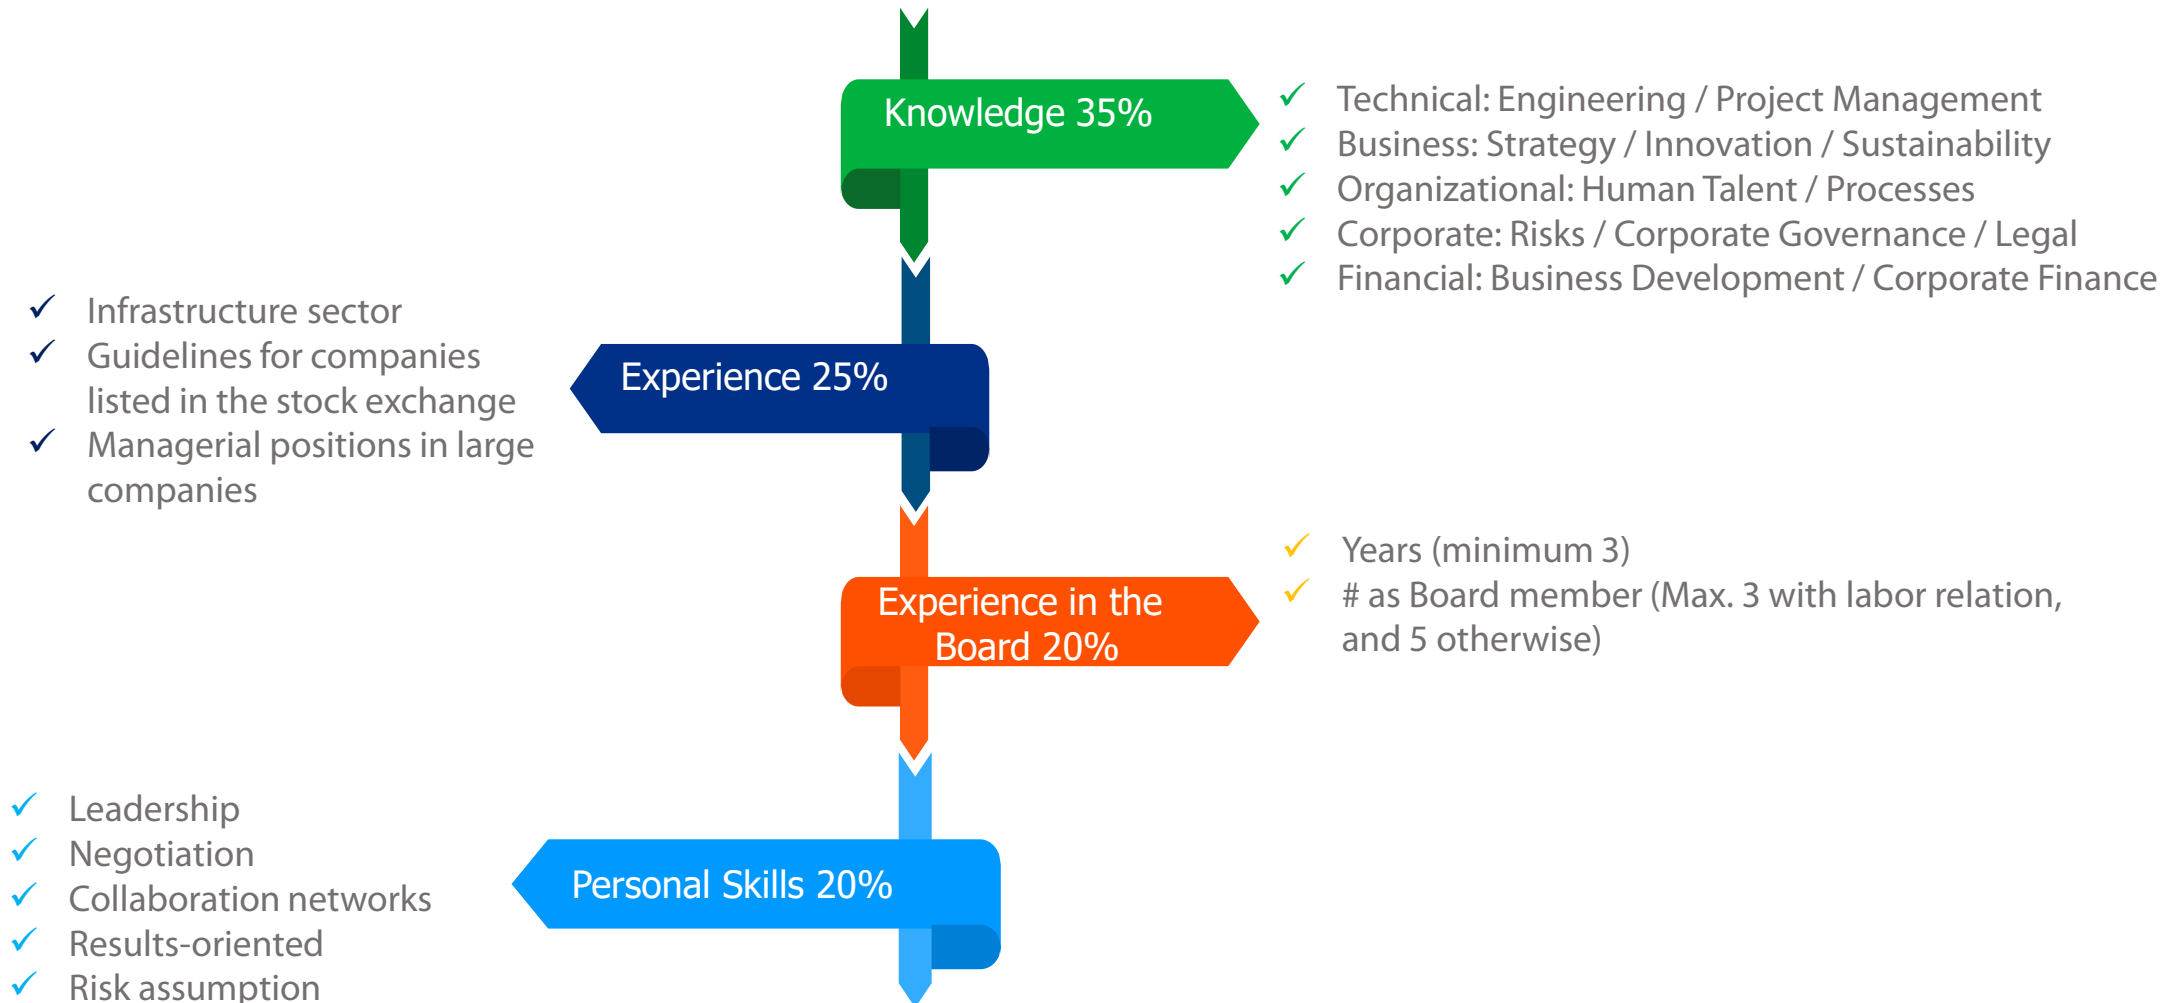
Knowledge 35%

✓ Technical: Engineering / Project Management
✓ Business: Strategy / Innovation / Sustainability
✓ Organizational: Human Talent / Processes
✓ Corporate: Risks / Corporate Governance / Legal
✓ Financial: Business Development / Corporate Finance

✓ Infrastructure sector
✓ Guidelines for companies listed in the stock exchange
✓ Managerial positions in large companies

Experience 25%

Experience in the Board 20%

✓ Years (minimum 3)
✓ # as Board member (Max. 3 with labor relation, and 5 otherwise)

✓ Leadership
✓ Negotiation
✓ Collaboration networks
✓ Results-oriented
✓ Risk assumption

Personal Skills 20%